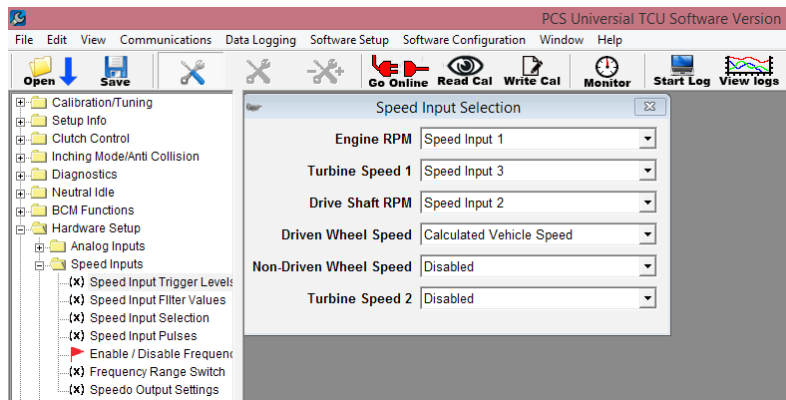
PCS Universial TCU Software Version

File Edit View Communications Data Logging Software Setup Software Configuration Window Help

Open Save Go Online Read Cal Write Cal Monitor Start Log View logs

Calibration/Tuning
Setup Info
Clutch Control
Inching Mode/Anti Collision
Diagnostics
Neutral Idle
BCM Functions
Hardware Setup
Analog Inputs
Speed Inputs
{x} Speed Input Trigger Levels
{x} Speed Input Filter Values
{x} Speed Input Selection
{x} Speed Input Pulses
Enable / Disable Frequenc
{x} Frequency Range Switch
{x} Speedo Output Settings

Speed Input Selection

| | |
|---|---|
| Engine RPM | Speed Input 1 |
| Turbine Speed 1 | Speed Input 3 |
| Drive Shaft RPM | Speed Input 2 |
| Driven Wheel Speed | Calculated Vehicle Speed |
| Non-Driven Wheel Speed | Disabled |
| Turbine Speed 2 | Disabled |